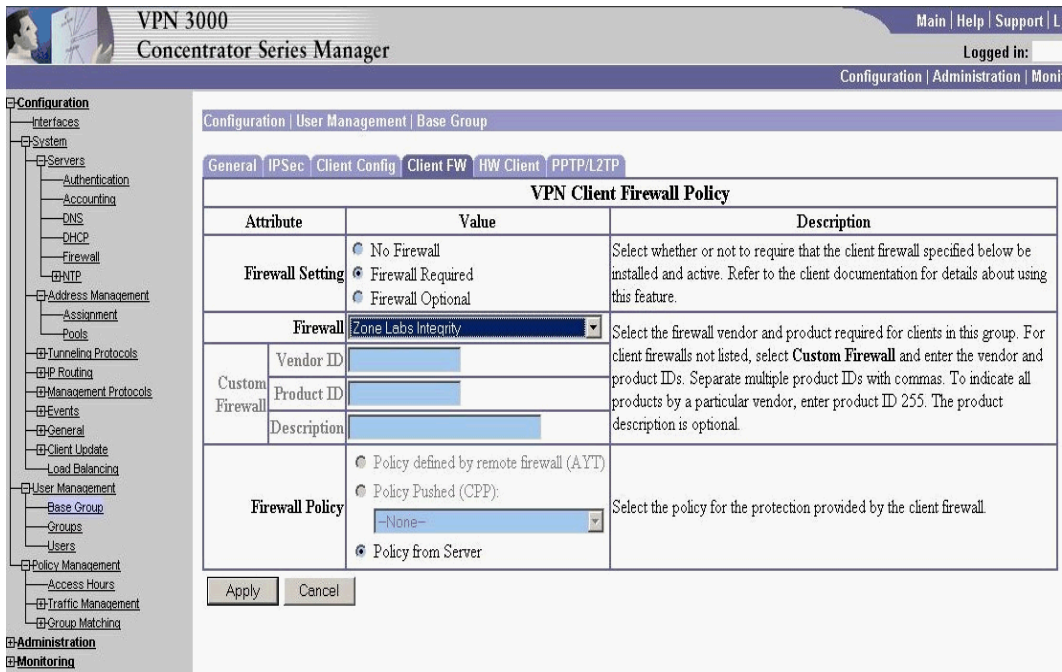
VPN 3000
Concentrator Series Manager

Main | Help | Support | L
Logged in:
Configuration | Administration | Moni

Configuration
Interfaces
System
Servers
Authentication
Accounting
DNS
DHCP
Firewall
NTP
Address Management
Assignment
Pools
Tunneling Protocols
IP Routing
Management Protocols
Events
General
Client Update
Load Balancing
User Management
Base Group
Groups
Users
Policy Management
Access Hours
Traffic Management
Group Matching
Administration
Monitoring

Configuration | User Management | Base Group

General | IPSec | Client Config | Client FW | HW Client | PPTP/L2TP

VPN Client Firewall Policy

| Attribute | | Value | Description |
|---|---|---|---|
| Firewall Setting | | No Firewall; Firewall Required; Firewall Optional | Select whether or not to require that the client firewall specified below be installed and active. Refer to the client documentation for details about using this feature. |
| Firewall | | Zone Labs Integrity | Select the firewall vendor and product required for clients in this group. For client firewalls not listed, select **Custom Firewall** and enter the vendor and product IDs. Separate multiple product IDs with commas. To indicate all products by a particular vendor, enter product ID 255. The product description is optional. |
| Custom Firewall | Vendor ID | | |
| | Product ID | | |
| | Description | | |
| Firewall Policy | | Policy defined by remote firewall (AYT); Policy Pushed (CPP): --None--; Policy from Server | Select the policy for the protection provided by the client firewall. |

Apply Cancel